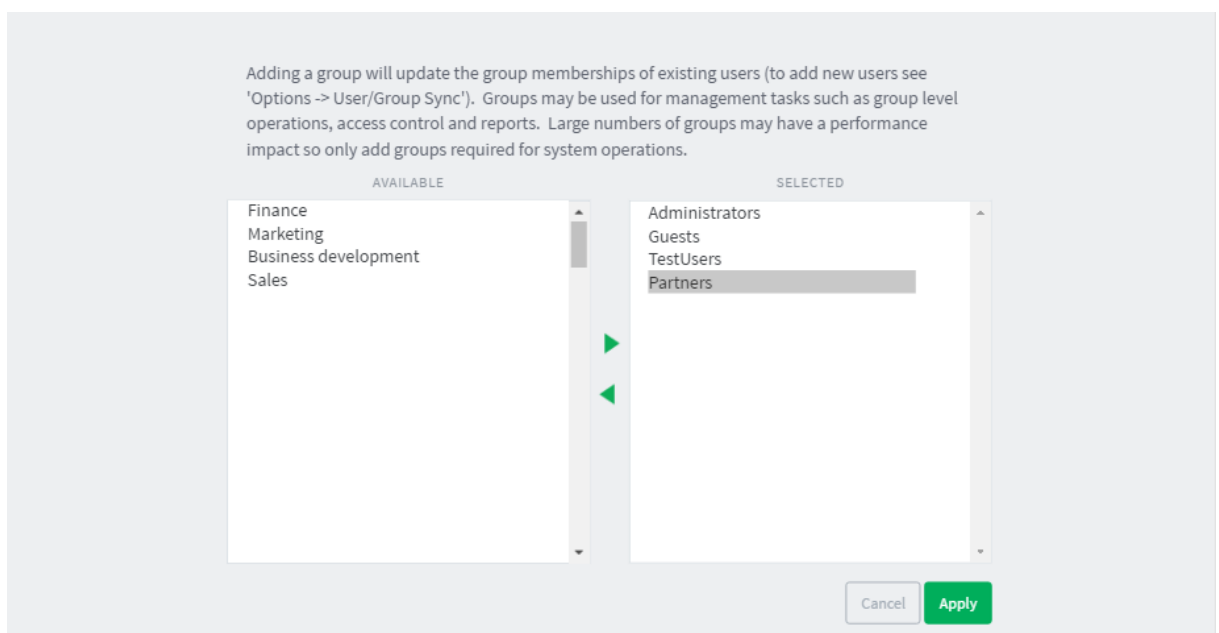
Adding a group will update the group memberships of existing users (to add new users see 'Options -> User/Group Sync'). Groups may be used for management tasks such as group level operations, access control and reports. Large numbers of groups may have a performance impact so only add groups required for system operations.

AVAILABLE

Finance
Marketing
Business development
Sales

SELECTED

Administrators
Guests
TestUsers
Partners

Cancel
Apply